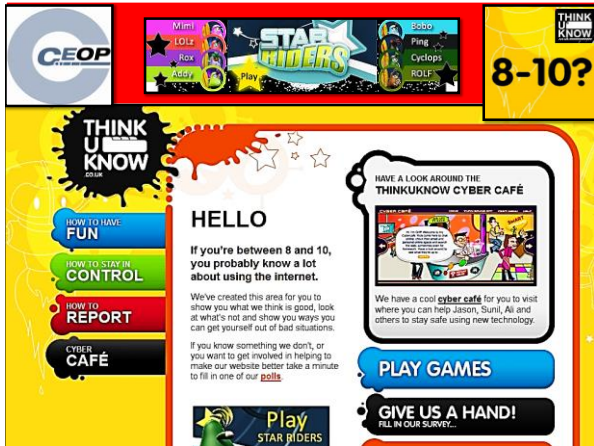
CEOP

Mimi
LOLz
Rox
Addy
STAR RIDERS
Play
Bobo
Ping
Cyclops
ROLF

THINK U KNOW
8-10?

THINK U KNOW .CO.UK

HOW TO HAVE FUN
HOW TO STAY IN CONTROL
HOW TO REPORT
CYBER CAFÉ

HELLO

If you're between 8 and 10, you probably know a lot about using the internet.

We've created this area for you to show you what we think is good, look at what's not and show you ways you can get yourself out of bad situations.

If you know something we don't, or you want to get involved in helping to make our website better take a minute to fill in one of our polls.

Play STAR RIDERS

HAVE A LOOK AROUND THE THINKUKNOW CYBER CAFÉ

CYBER CAFÉ

We have a cool cyber café for you to visit where you can help Jason, Sunil, Ali and others to stay safe using new technology.

PLAY GAMES

GIVE US A HAND!
FILL IN OUR SURVEY...